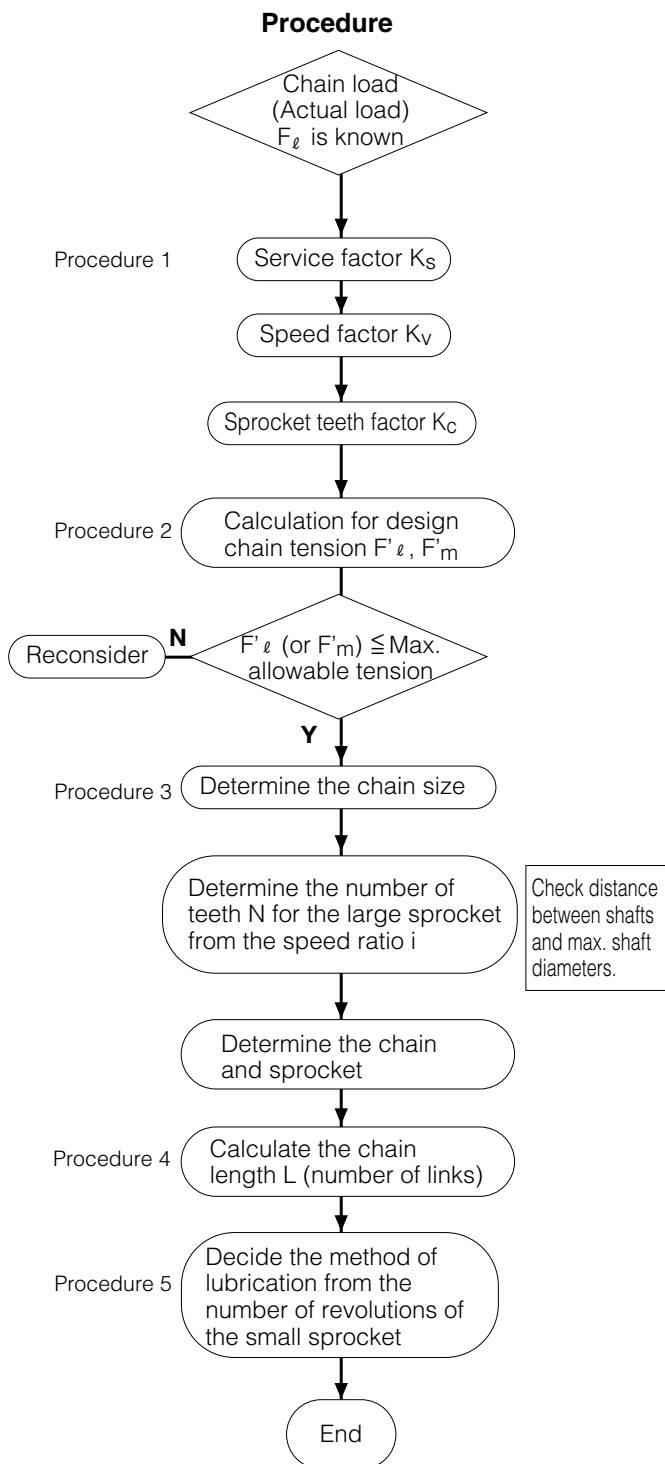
Procedure

Chain load (Actual load) $F_\ell$ is known

Procedure 1

Service factor $K_S$

Speed factor $K_V$

Sprocket teeth factor $K_C$

Procedure 2

Calculation for design chain tension $F'_\ell$, $F'_m$

Reconsider

N

$F'_\ell$ (or $F'_m$) $\leqq$ Max. allowable tension

Y

Procedure 3

Determine the chain size

Determine the number of teeth N for the large sprocket from the speed ratio i

Check distance between shafts and max. shaft diameters.

Determine the chain and sprocket

Procedure 4

Calculate the chain length L (number of links)

Procedure 5

Decide the method of lubrication from the number of revolutions of the small sprocket

End